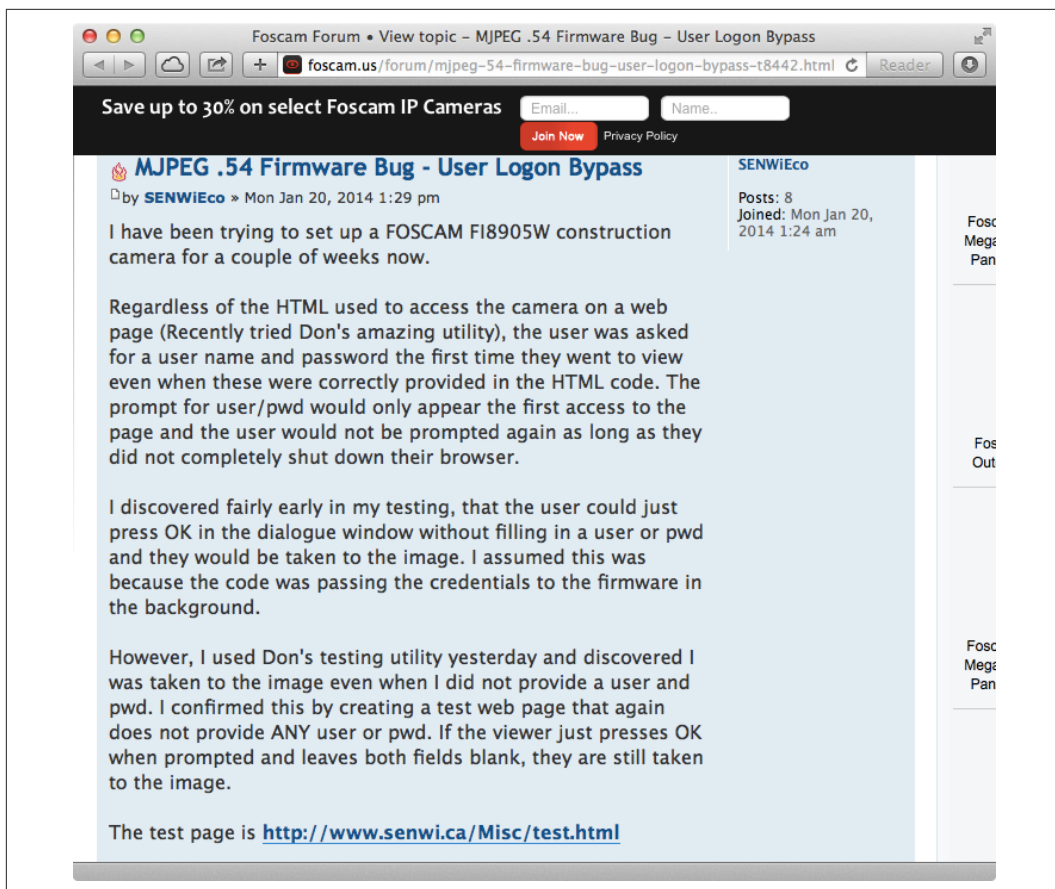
Foscam Forum • View topic – MJPEG .54 Firmware Bug – User Logon Bypass

foscam.us/forum/mjpeg-54-firmware-bug-user-logon-bypass-t8442.html

Reader

Save up to 30% on select Foscam IP Cameras

Email...

Name..

Join Now

Privacy Policy

MJPEG .54 Firmware Bug - User Logon Bypass

by SENWiEco » Mon Jan 20, 2014 1:29 pm

SENWiEco

Posts: 8

Joined: Mon Jan 20, 2014 1:24 am

I have been trying to set up a FOSCAM FI8905W construction camera for a couple of weeks now.

Regardless of the HTML used to access the camera on a web page (Recently tried Don's amazing utility), the user was asked for a user name and password the first time they went to view even when these were correctly provided in the HTML code. The prompt for user/pwd would only appear the first access to the page and the user would not be prompted again as long as they did not completely shut down their browser.

I discovered fairly early in my testing, that the user could just press OK in the dialogue window without filling in a user or pwd and they would be taken to the image. I assumed this was because the code was passing the credentials to the firmware in the background.

However, I used Don's testing utility yesterday and discovered I was taken to the image even when I did not provide a user and pwd. I confirmed this by creating a test web page that again does not provide ANY user or pwd. If the viewer just presses OK when prompted and leaves both fields blank, they are still taken to the image.

The test page is http://www.senwi.ca/Misc/test.html

Fosc
Mega
Pan

Fos
Out

Fosc
Mega
Pan